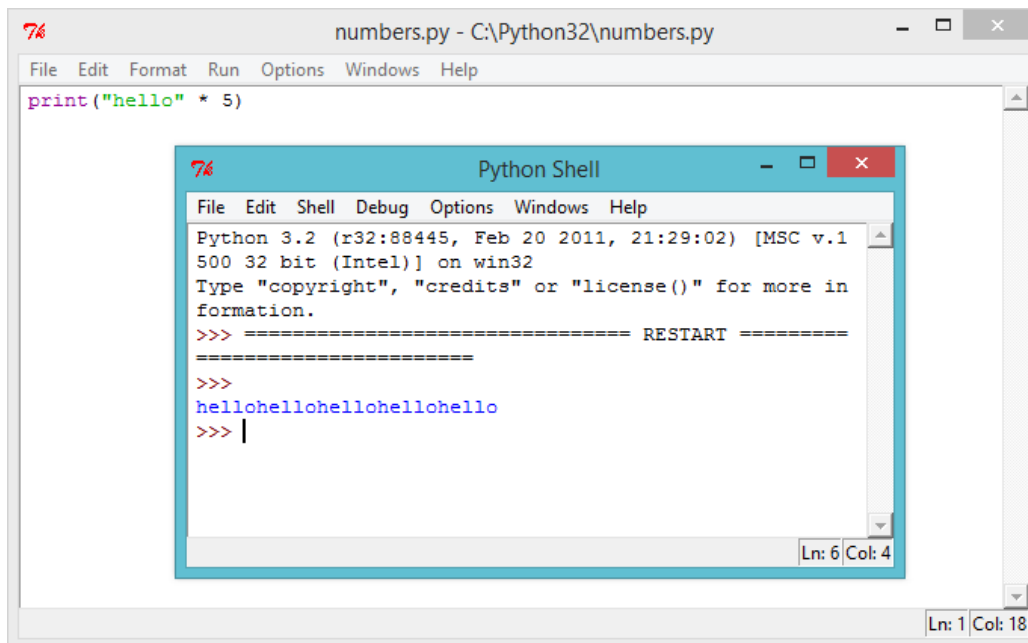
numbers.py - C:\Python32\numbers.py

File Edit Format Run Options Windows Help

print("hello" * 5)

Python Shell

File Edit Shell Debug Options Windows Help

Python 3.2 (r32:88445, Feb 20 2011, 21:29:02) [MSC v.1500 32 bit (Intel)] on win32
Type "copyright", "credits" or "license()" for more information.
>>> ================================ RESTART ================================
>>>
hellohellohellohellohello
>>>

Ln: 6 Col: 4

Ln: 1 Col: 18